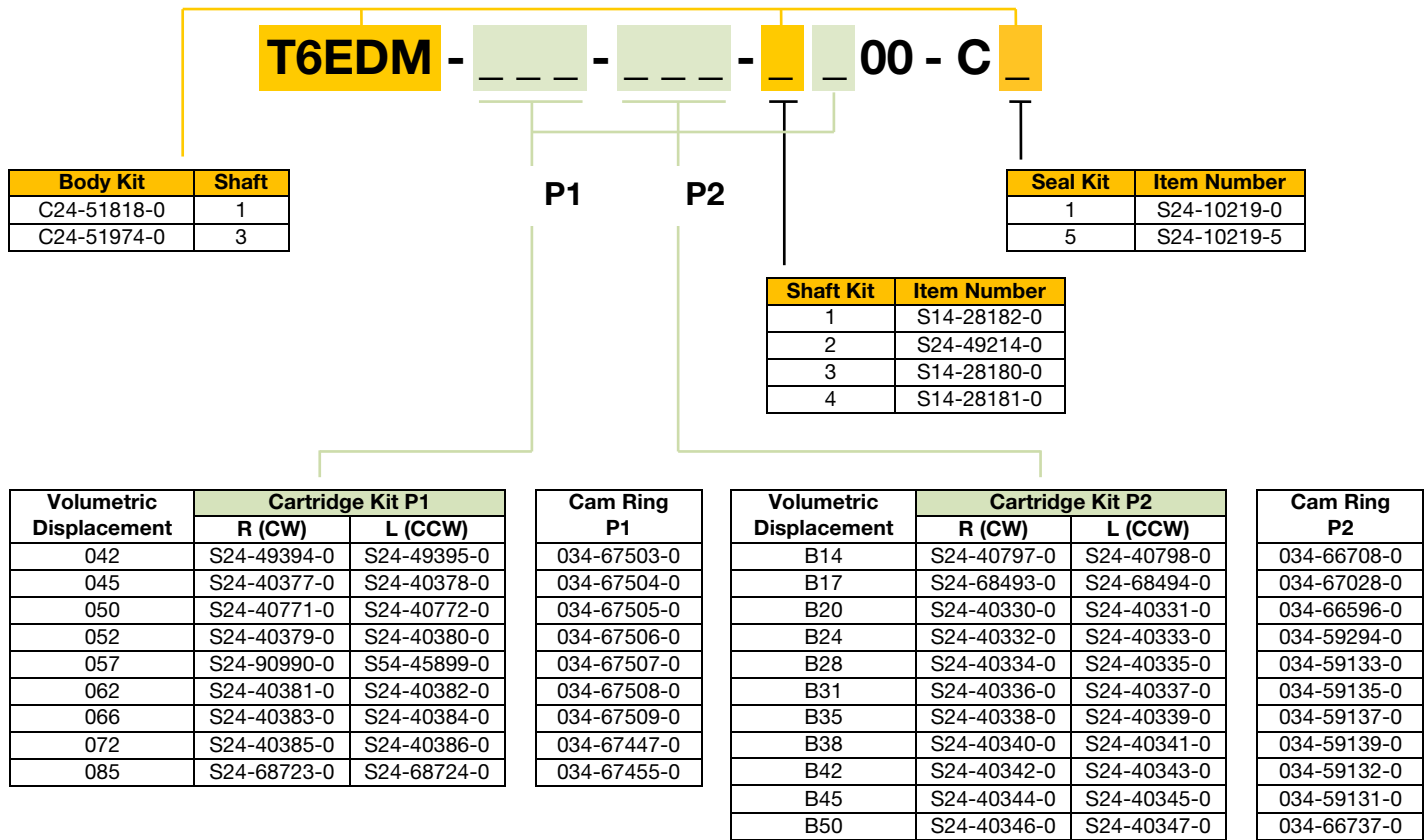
T6EDM - _ _ _ - _ _ _ - _ _ 00 - C _

| Body Kit | Shaft |
|---|---|
| C24-51818-0 | 1 |
| C24-51974-0 | 3 |

P1 P2

| Seal Kit | Item Number |
|---|---|
| 1 | S24-10219-0 |
| 5 | S24-10219-5 |

| Shaft Kit | Item Number |
|---|---|
| 1 | S14-28182-0 |
| 2 | S24-49214-0 |
| 3 | S14-28180-0 |
| 4 | S14-28181-0 |

| Volumetric Displacement | Cartridge Kit P1 R (CW) | Cartridge Kit P1 L (CCW) |
|---|---|---|
| 042 | S24-49394-0 | S24-49395-0 |
| 045 | S24-40377-0 | S24-40378-0 |
| 050 | S24-40771-0 | S24-40772-0 |
| 052 | S24-40379-0 | S24-40380-0 |
| 057 | S24-90990-0 | S54-45899-0 |
| 062 | S24-40381-0 | S24-40382-0 |
| 066 | S24-40383-0 | S24-40384-0 |
| 072 | S24-40385-0 | S24-40386-0 |
| 085 | S24-68723-0 | S24-68724-0 |

| Cam Ring P1 |
|---|
| 034-67503-0 |
| 034-67504-0 |
| 034-67505-0 |
| 034-67506-0 |
| 034-67507-0 |
| 034-67508-0 |
| 034-67509-0 |
| 034-67447-0 |
| 034-67455-0 |

| Volumetric Displacement | Cartridge Kit P2 R (CW) | Cartridge Kit P2 L (CCW) |
|---|---|---|
| B14 | S24-40797-0 | S24-40798-0 |
| B17 | S24-68493-0 | S24-68494-0 |
| B20 | S24-40330-0 | S24-40331-0 |
| B24 | S24-40332-0 | S24-40333-0 |
| B28 | S24-40334-0 | S24-40335-0 |
| B31 | S24-40336-0 | S24-40337-0 |
| B35 | S24-40338-0 | S24-40339-0 |
| B38 | S24-40340-0 | S24-40341-0 |
| B42 | S24-40342-0 | S24-40343-0 |
| B45 | S24-40344-0 | S24-40345-0 |
| B50 | S24-40346-0 | S24-40347-0 |

| Cam Ring P2 |
|---|
| 034-66708-0 |
| 034-67028-0 |
| 034-66596-0 |
| 034-59294-0 |
| 034-59133-0 |
| 034-59135-0 |
| 034-59137-0 |
| 034-59139-0 |
| 034-59132-0 |
| 034-59131-0 |
| 034-66737-0 |